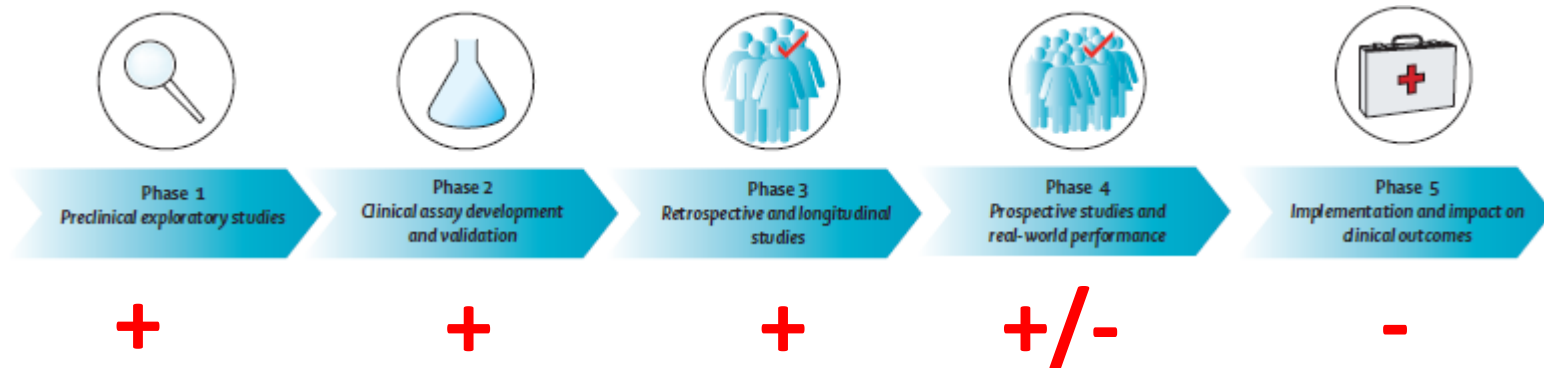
Phase 1
Preclinical exploratory studies

Phase 2
Clinical assay development and validation

Phase 3
Retrospective and longitudinal studies

Phase 4
Prospective studies and real-world performance

Phase 5
Implementation and impact on clinical outcomes

+

+

+

+/-

-